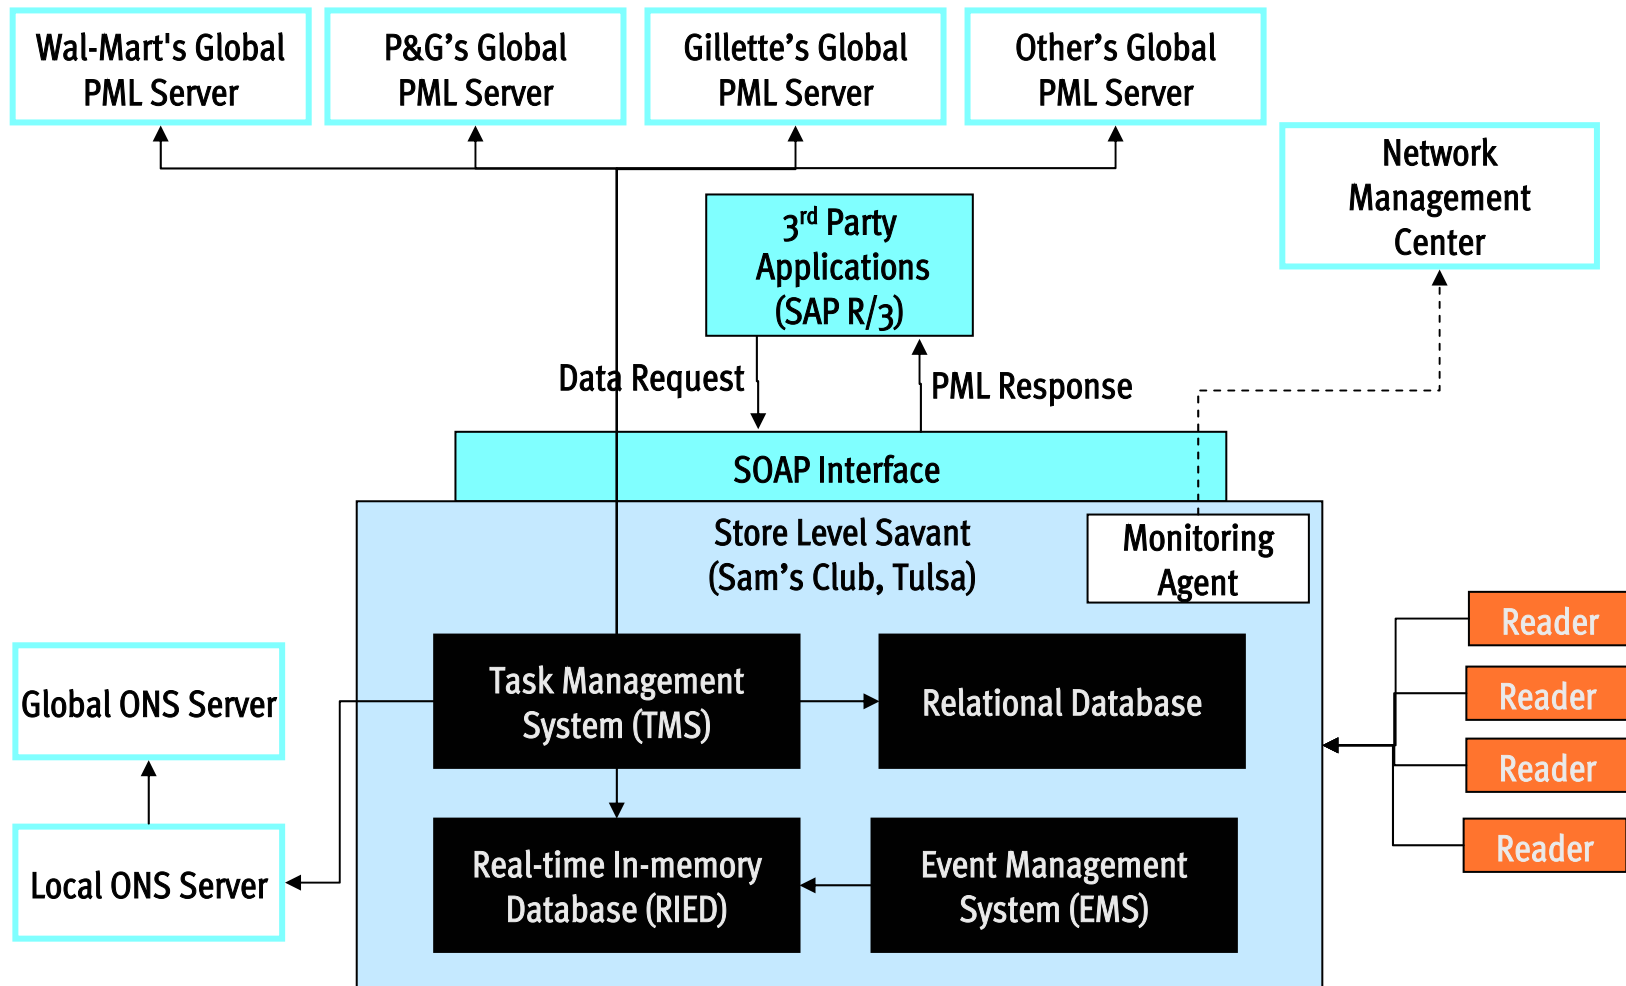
Wal-Mart's Global PML Server

P&G's Global PML Server

Gillette's Global PML Server

Other's Global PML Server

Network Management Center

3$^{rd}$ Party Applications (SAP R/3)

Data Request

PML Response

SOAP Interface

Store Level Savant (Sam's Club, Tulsa)

Monitoring Agent

Global ONS Server

Task Management System (TMS)

Relational Database

Reader

Reader

Reader

Reader

Local ONS Server

Real-time In-memory Database (RIED)

Event Management System (EMS)